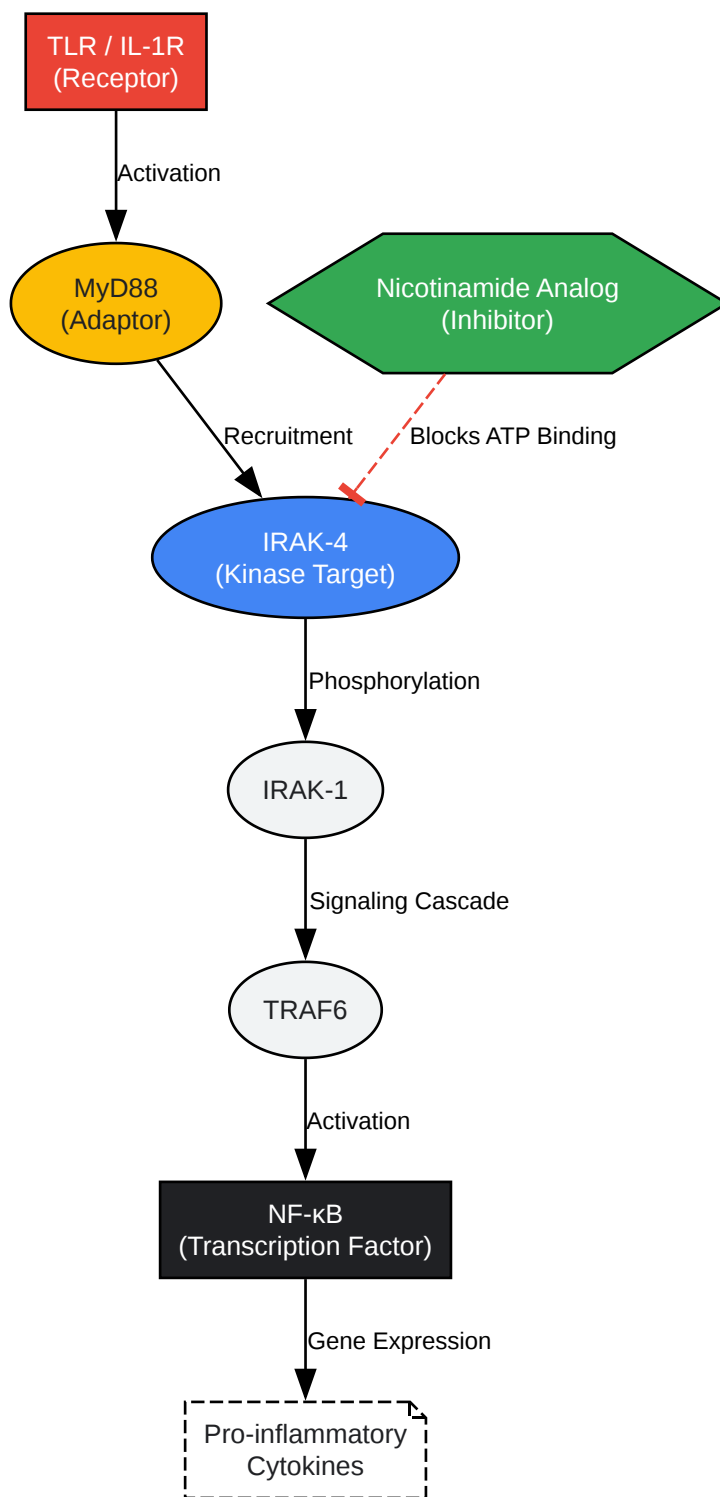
TLR / IL-1R
(Receptor)

Activation

MyD88
(Adaptor)

Nicotinamide Analog
(Inhibitor)

Recruitment

Blocks ATP Binding

IRAK-4
(Kinase Target)

Phosphorylation

IRAK-1

Signaling Cascade

TRAF6

Activation

NF-κB
(Transcription Factor)

Gene Expression

Pro-inflammatory
Cytokines